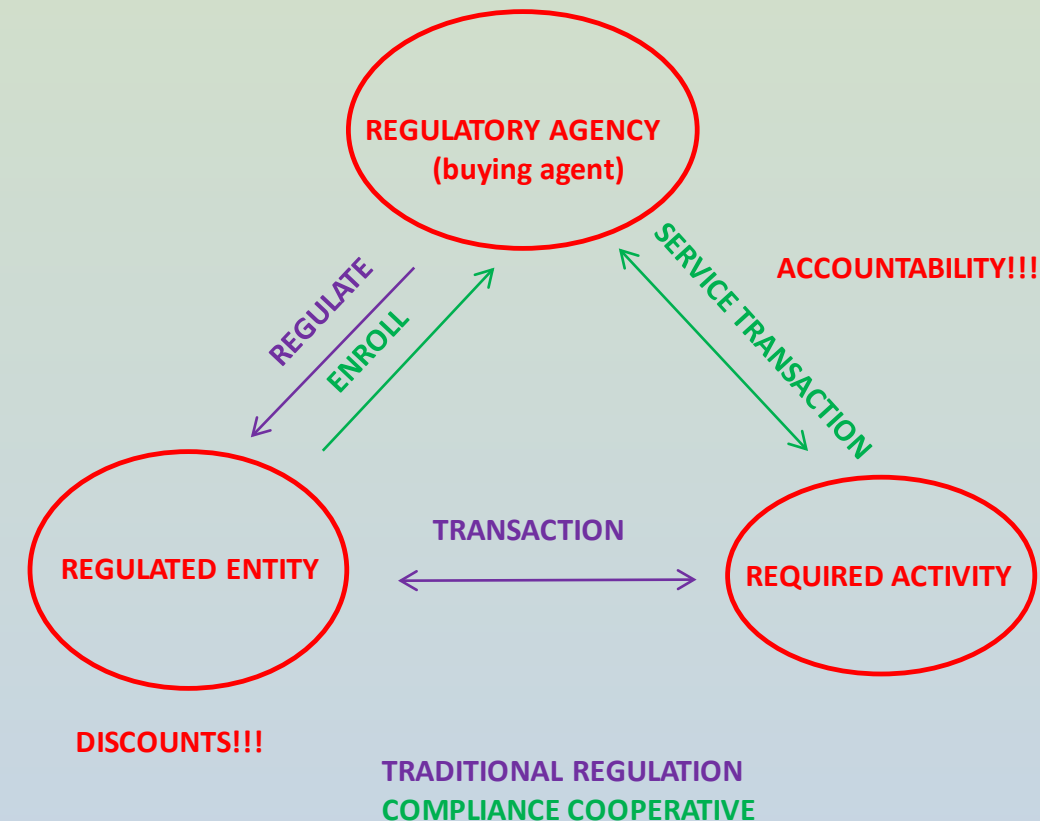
REGULATORY AGENCY
(buying agent)

ACCOUNTABILITY!!!

REGULATE

ENROLL

SERVICE TRANSACTION

REGULATED ENTITY

TRANSACTION

REQUIRED ACTIVITY

DISCOUNTS!!!

TRADITIONAL REGULATION
COMPLIANCE COOPERATIVE